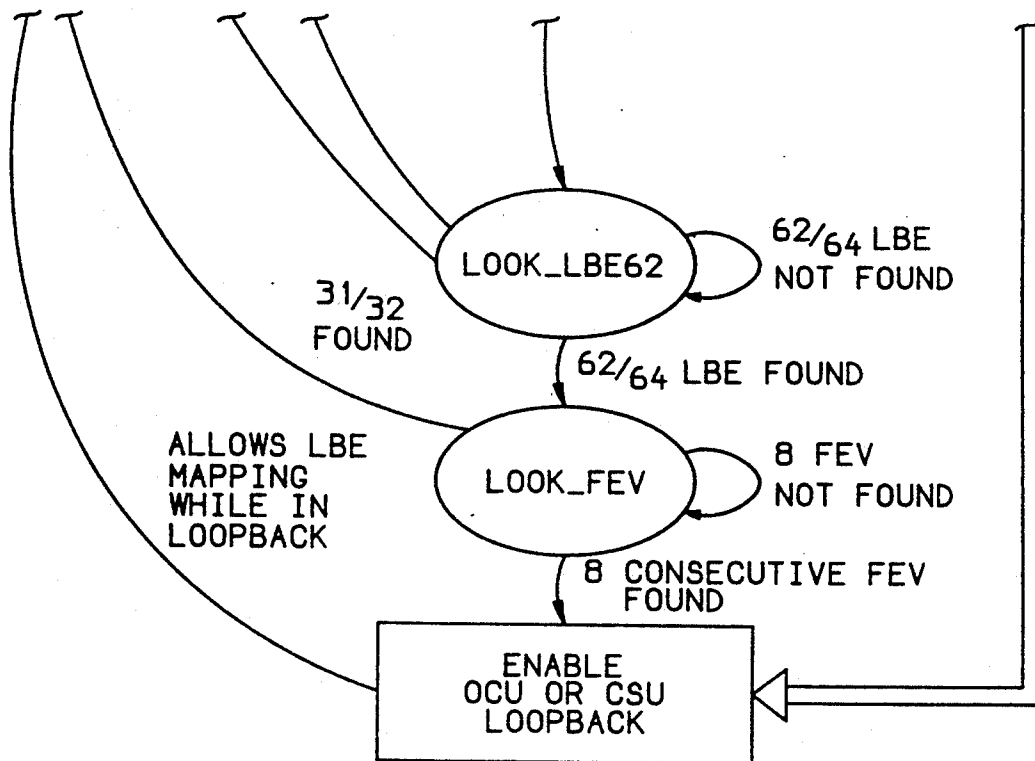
LOOK_LBE62

$^{62}/_{64}$ LBE NOT FOUND

$^{31}/_{32}$ FOUND

$^{62}/_{64}$ LBE FOUND

ALLOWS LBE MAPPING WHILE IN LOOPBACK

LOOK_FEV

8 FEV NOT FOUND

8 CONSECUTIVE FEV FOUND

ENABLE OCU OR CSU LOOPBACK